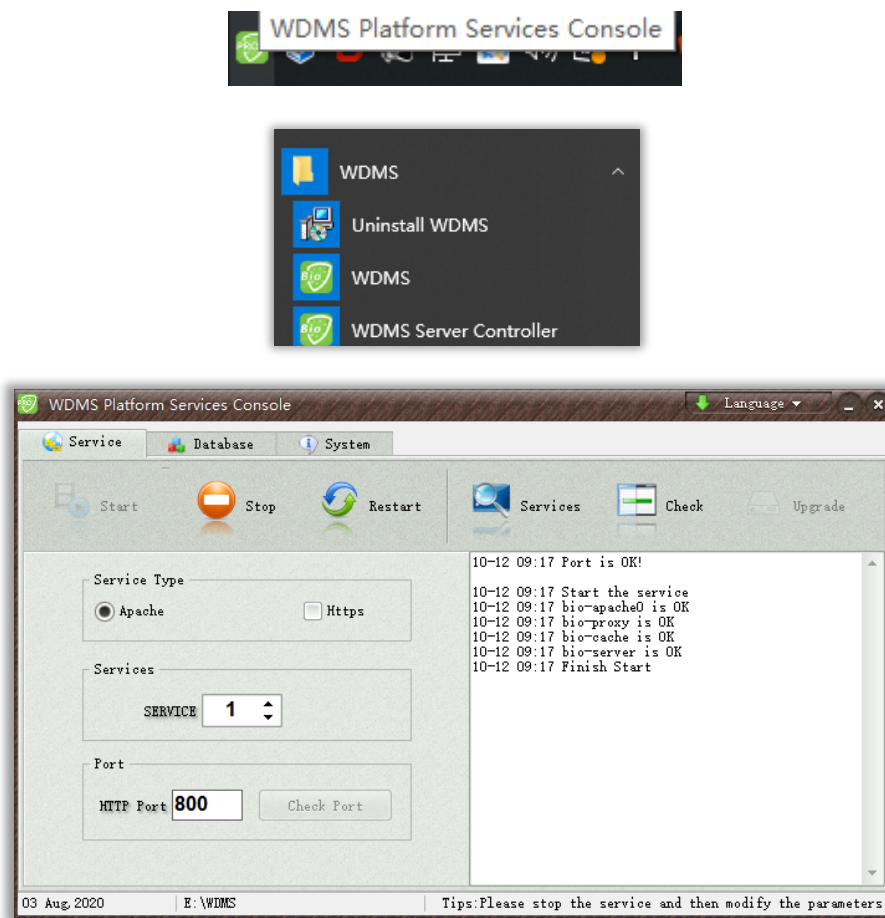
WDMS Platform Services Console

WDMS
Uninstall WDMS
WDMS
WDMS Server Controller

WDMS Platform Services Console
Language
Service
Database
System
Start
Stop
Restart
Services
Check
Upgrade

Service Type
Apache
Https

Services
SERVICE 1

Port
HTTP Port 800
Check Port

10-12 09:17 Port is OK!

10-12 09:17 Start the service
10-12 09:17 bio-apache0 is OK
10-12 09:17 bio-proxy is OK
10-12 09:17 bio-cache is OK
10-12 09:17 bio-server is OK
10-12 09:17 Finish Start

03 Aug,2020
E:\WDMS
Tips:Please stop the service and then modify the parameters